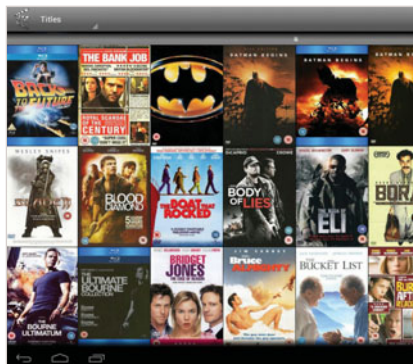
Titles

BACK TO THE FUTURE

THE BANK JOB

CENTURY

BATMAN BEGINS

BATMAN BEGINS

BATMAN BEGINS

WESLEY SNIPES

BLADE

BLOOD DIAMOND

THE BOAT THAT ROCKED

BODY OF LIES

ELI

BORAT

THE BOURNE ULTIMATUM

THE ULTIMATE BOURNE COLLECTION

BRIDGET JONES

JIM CARREY

Bruce ALMIGHTY

THE BUCKET LIST